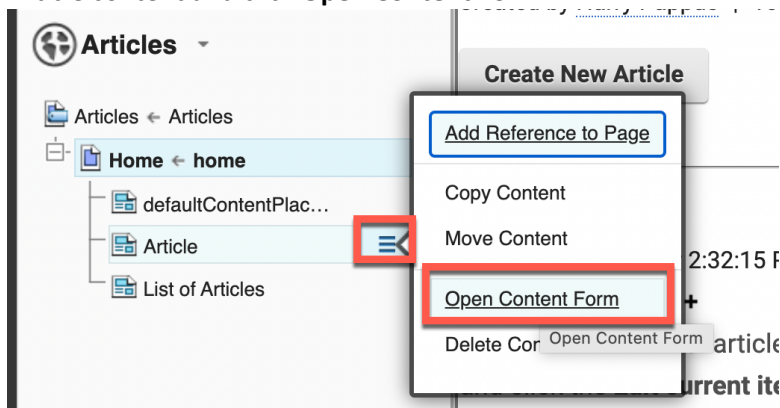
Articles

Articles ← Articles

Home ← home

defaultContentPlac…

Article

List of Articles

Create New Article

Add Reference to Page

Copy Content

Move Content

Open Content Form

Delete Con

Open Content Form

2:32:15

+

article

current ite